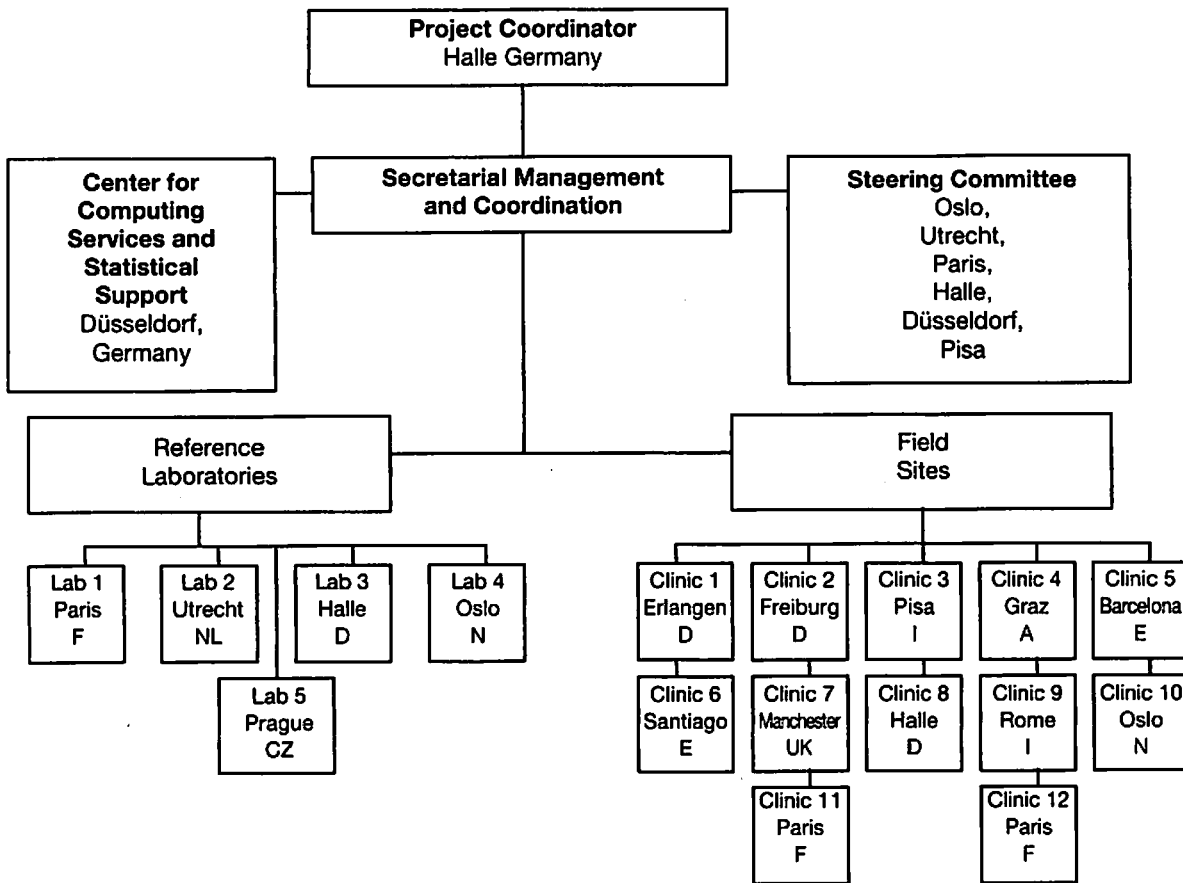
Project Coordinator
Halle Germany

Center for Computing Services and Statistical Support
Düsseldorf, Germany

Secretarial Management and Coordination

Steering Committee
Oslo, Utrecht, Paris, Halle, Düsseldorf, Pisa

Reference Laboratories

Field Sites

Lab 1
Paris
F

Lab 2
Utrecht
NL

Lab 3
Halle
D

Lab 4
Oslo
N

Lab 5
Prague
CZ

Clinic 1
Erlangen
D

Clinic 2
Freiburg
D

Clinic 3
Pisa
I

Clinic 4
Graz
A

Clinic 5
Barcelona
E

Clinic 6
Santiago
E

Clinic 7
Manchester
UK

Clinic 8
Halle
D

Clinic 9
Rome
I

Clinic 10
Oslo
N

Clinic 11
Paris
F

Clinic 12
Paris
F